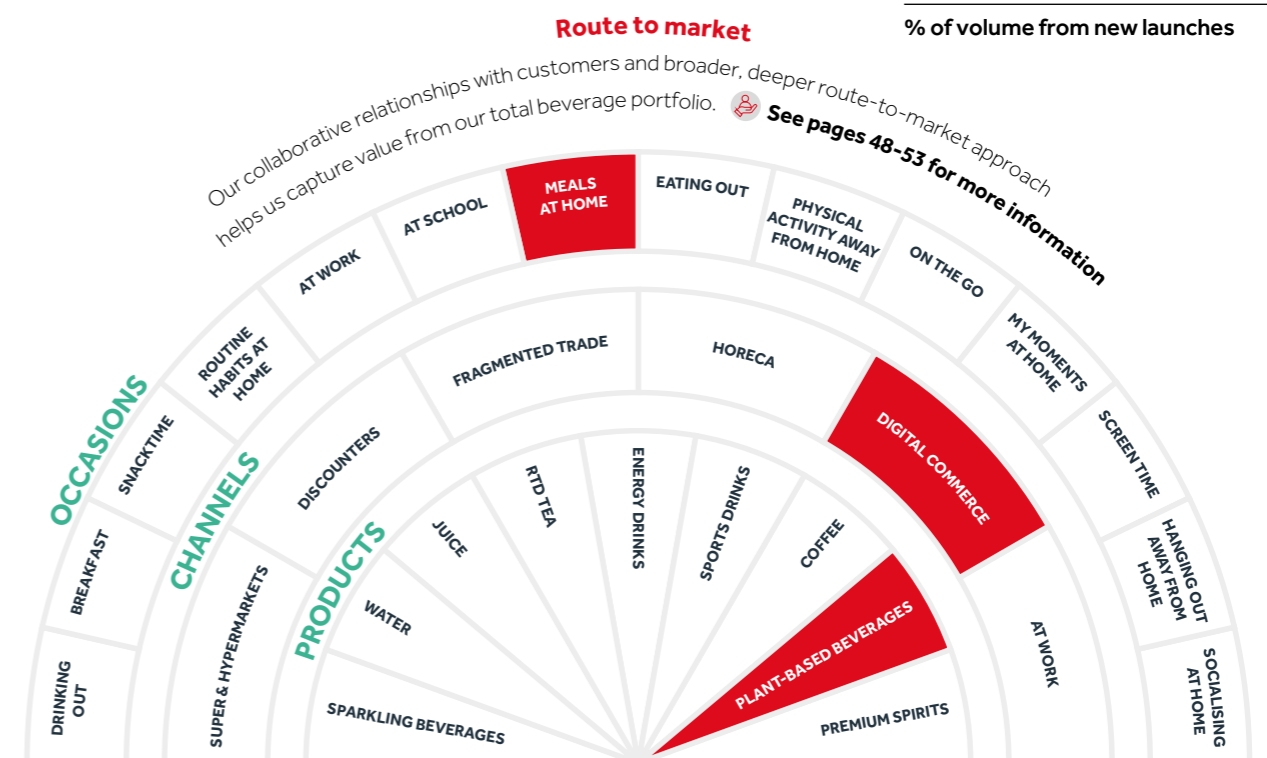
Route to market

% of volume from new launches

Our collaborative relationships with customers and broader, deeper route-to-market approach helps us capture value from our total beverage portfolio.

See pages 48–53 for more information

OCCASIONS

DRINKING OUT

BREAKFAST

SNACKTIME

ROUTINE HABITS AT HOME

AT WORK

AT SCHOOL

MEALS AT HOME

EATING OUT

PHYSICAL ACTIVITY AWAY FROM HOME

ON THE GO

MY MOMENTS AT HOME

SCREEN TIME

HANGING OUT AWAY FROM HOME

SOCIALISING AT HOME

CHANNELS

SUPER & HYPERMARKETS

DISCOUNTERS

FRAGMENTED TRADE

HORECA

DIGITAL COMMERCE

AT WORK

PRODUCTS

SPARKLING BEVERAGES

WATER

JUICE

RTD TEA

ENERGY DRINKS

SPORTS DRINKS

COFFEE

PLANT-BASED BEVERAGES

PREMIUM SPIRITS